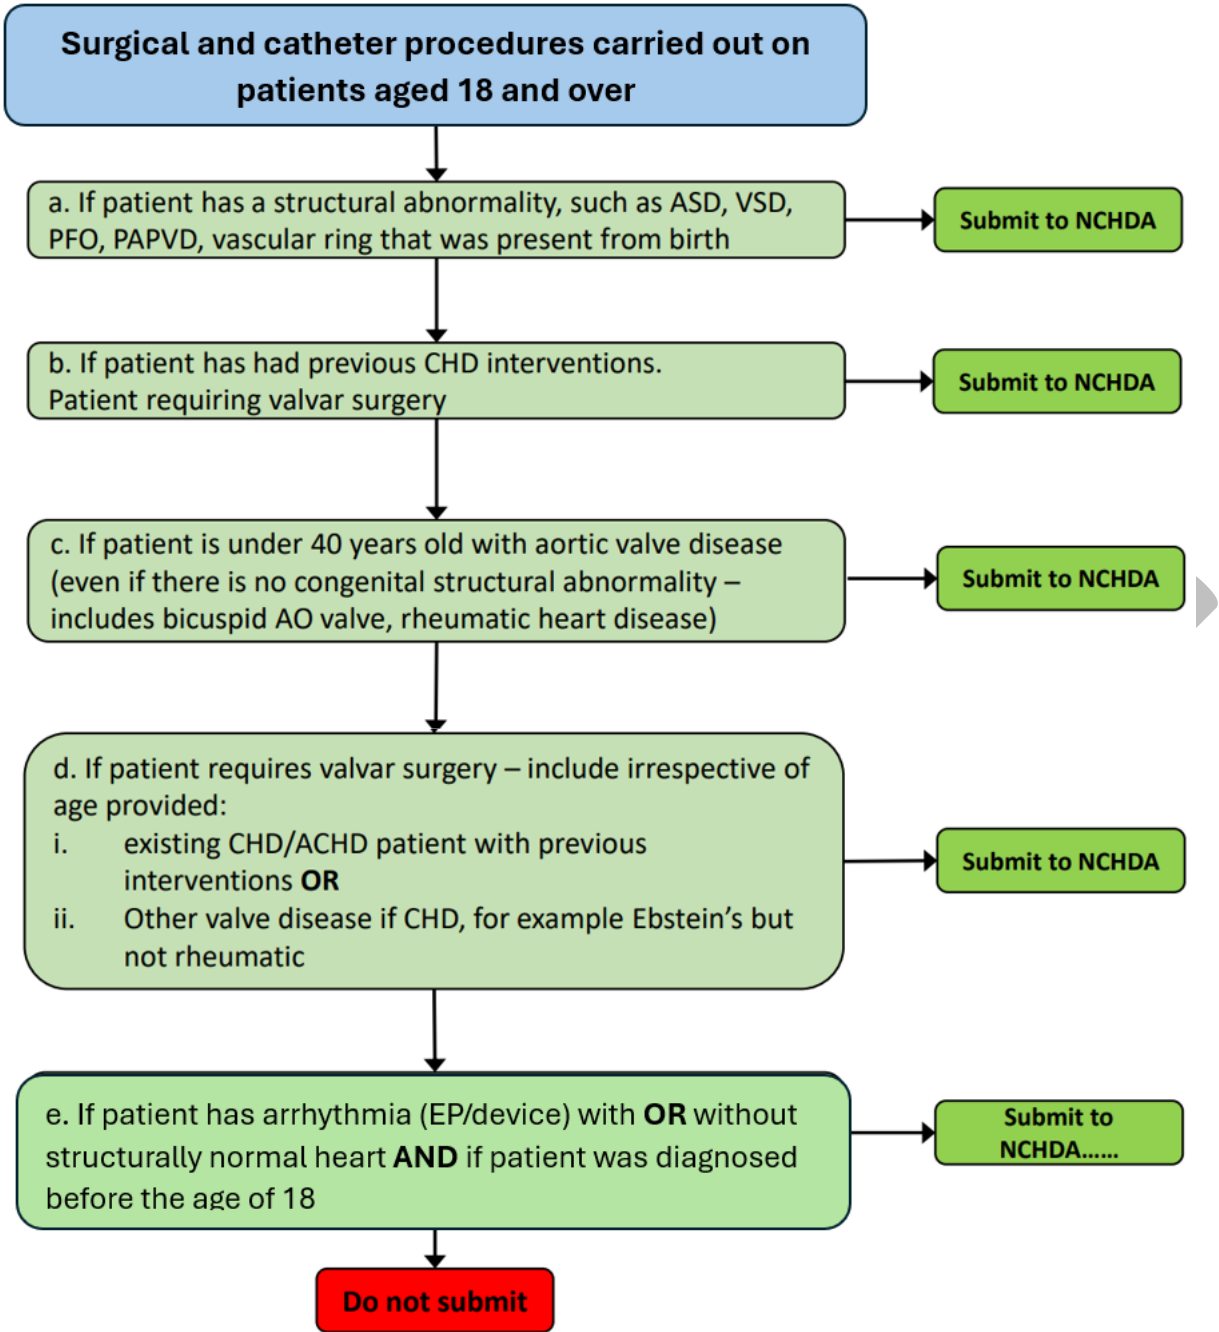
Surgical and catheter procedures carried out on patients aged 18 and over

a. If patient has a structural abnormality, such as ASD, VSD, PFO, PAPVD, vascular ring that was present from birth

Submit to NCHDA

b. If patient has had previous CHD interventions.
Patient requiring valvar surgery

Submit to NCHDA

c. If patient is under 40 years old with aortic valve disease (even if there is no congenital structural abnormality – includes bicuspid AO valve, rheumatic heart disease)

Submit to NCHDA

d. If patient requires valvar surgery – include irrespective of age provided:
i. existing CHD/ACHD patient with previous interventions **OR**
ii. Other valve disease if CHD, for example Ebstein's but not rheumatic

Submit to NCHDA

e. If patient has arrhythmia (EP/device) with **OR** without structurally normal heart **AND** if patient was diagnosed before the age of 18

Submit to NCHDA......

Do not submit